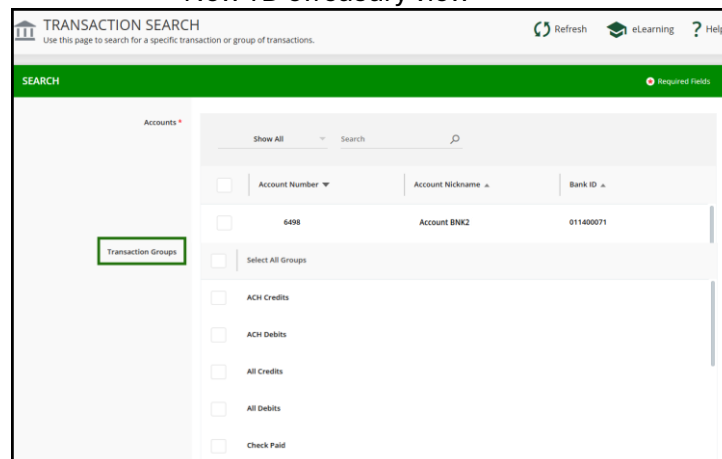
TRANSACTION SEARCH
Use this page to search for a specific transaction or group of transactions.

Refresh eLearning ? Help

SEARCH

Required Fields

Accounts *

Show All Search

| Account Number | Account Nickname | Bank ID |
|---|---|---|
| 6498 | Account BNK2 | 011400071 |

Transaction Groups

Select All Groups

ACH Credits

ACH Debits

All Credits

All Debits

Check Paid